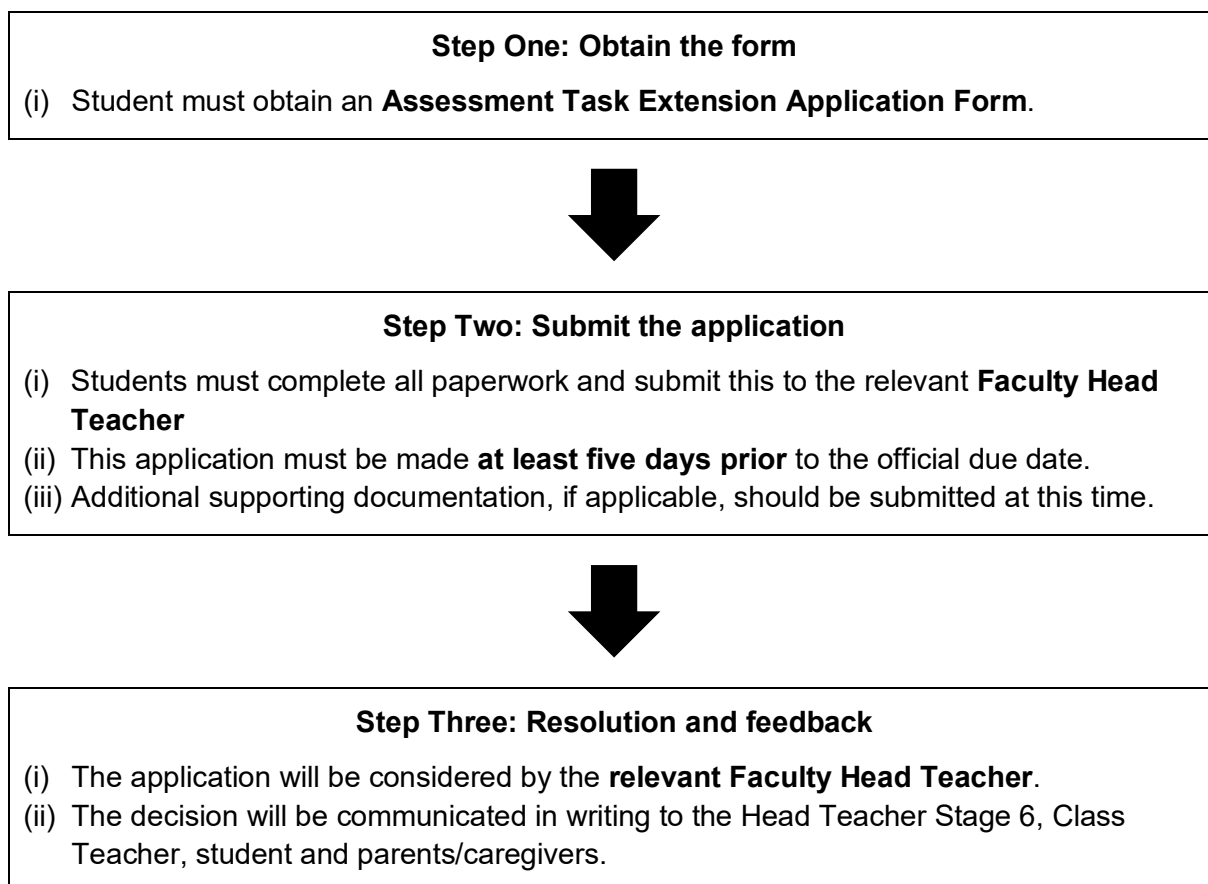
**Step One: Obtain the form**

(i) Student must obtain an **Assessment Task Extension Application Form**.

**Step Two: Submit the application**

(i) Students must complete all paperwork and submit this to the relevant **Faculty Head Teacher**

(ii) This application must be made **at least five days prior** to the official due date.

(iii) Additional supporting documentation, if applicable, should be submitted at this time.

**Step Three: Resolution and feedback**

(i) The application will be considered by the **relevant Faculty Head Teacher**.

(ii) The decision will be communicated in writing to the Head Teacher Stage 6, Class Teacher, student and parents/caregivers.